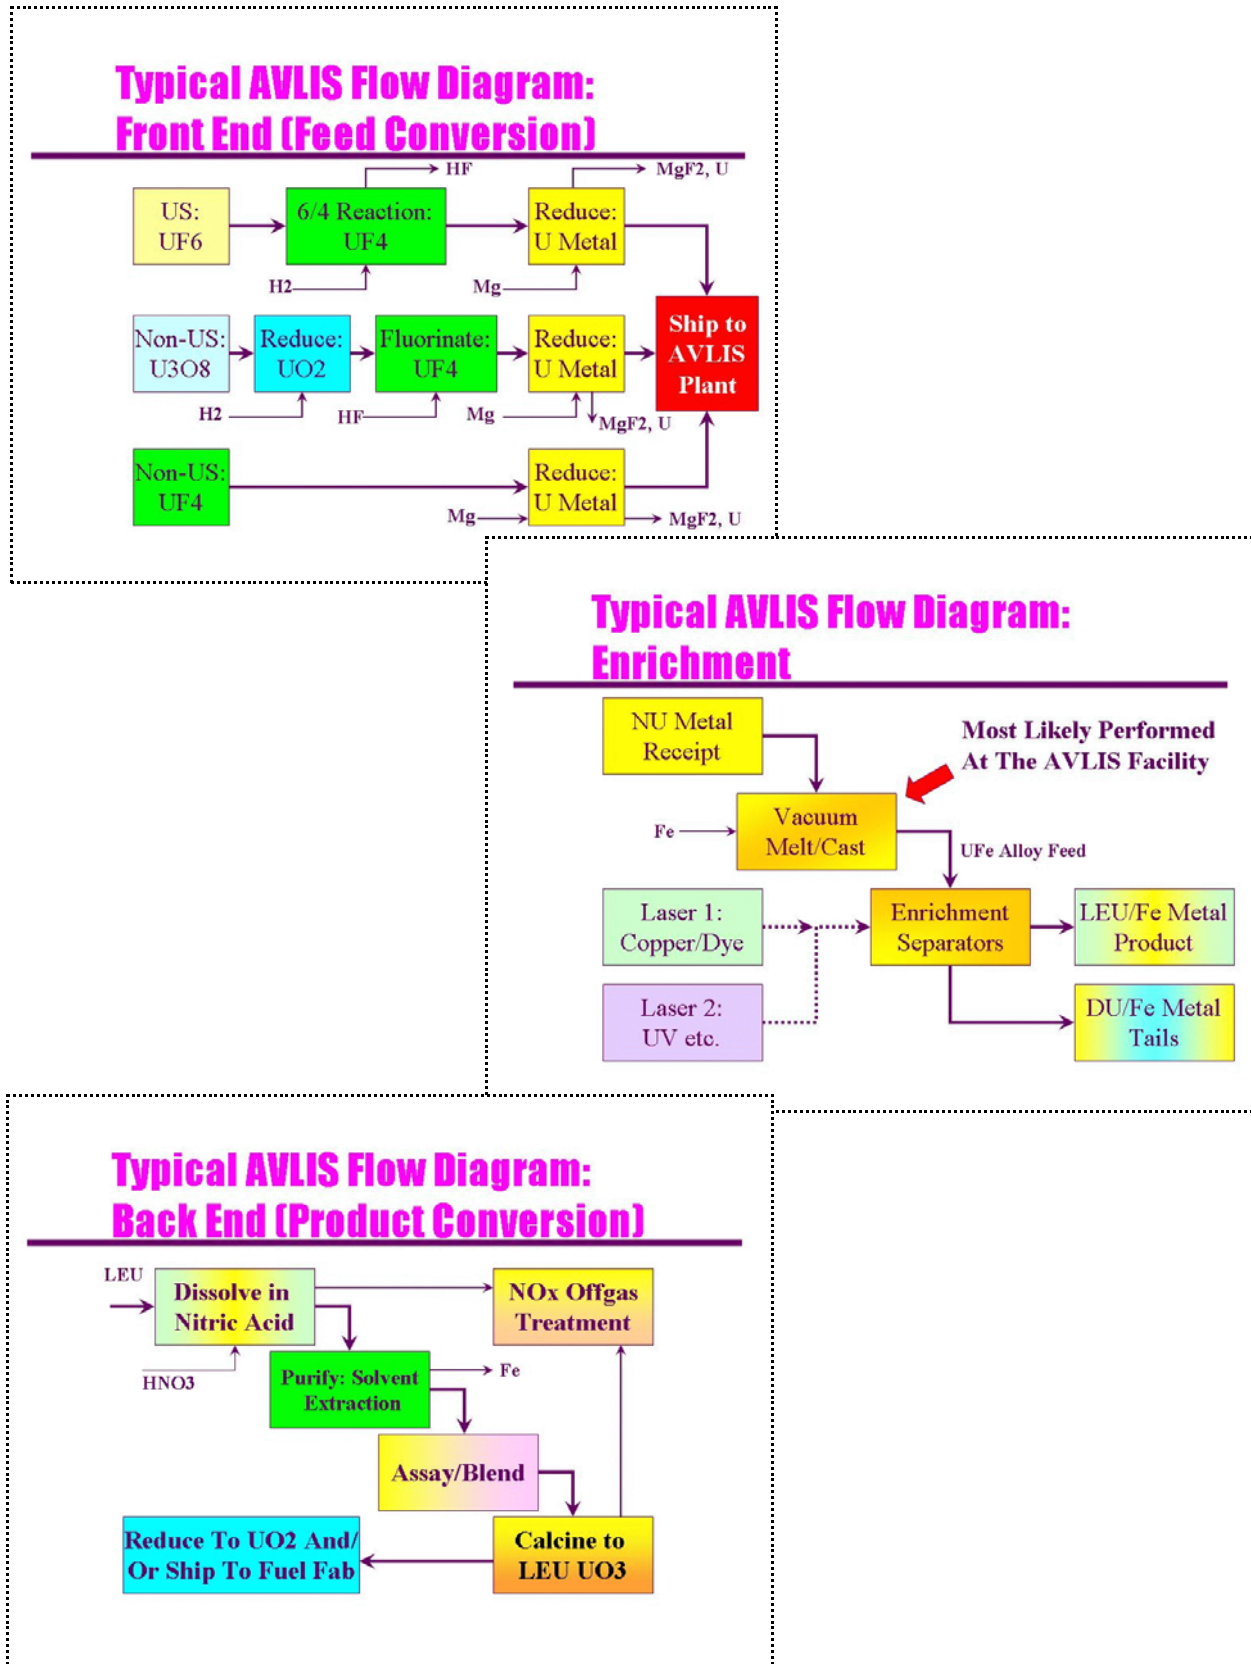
Typical AVLIS Flow Diagram:
Front End (Feed Conversion)

HF

MgF2, U

US:
UF6

6/4 Reaction:
UF4

Reduce:
U Metal

H2

Mg

Non-US:
U3O8

Reduce:
UO2

Fluorinate:
UF4

Reduce:
U Metal

Ship to
AVLIS
Plant

H2

HF

Mg

MgF2, U

Non-US:
UF4

Reduce:
U Metal

Mg

MgF2, U

Typical AVLIS Flow Diagram:
Enrichment

NU Metal
Receipt

Most Likely Performed
At The AVLIS Facility

Fe

Vacuum
Melt/Cast

UFe Alloy Feed

Laser 1:
Copper/Dye

Enrichment
Separators

LEU/Fe Metal
Product

Laser 2:
UV etc.

DU/Fe Metal
Tails

Typical AVLIS Flow Diagram:
Back End (Product Conversion)

LEU

Dissolve in
Nitric Acid

NOx Offgas
Treatment

HNO3

Purify: Solvent
Extraction

Fe

Assay/Blend

Reduce To UO2 And/
Or Ship To Fuel Fab

Calcine to
LEU UO3